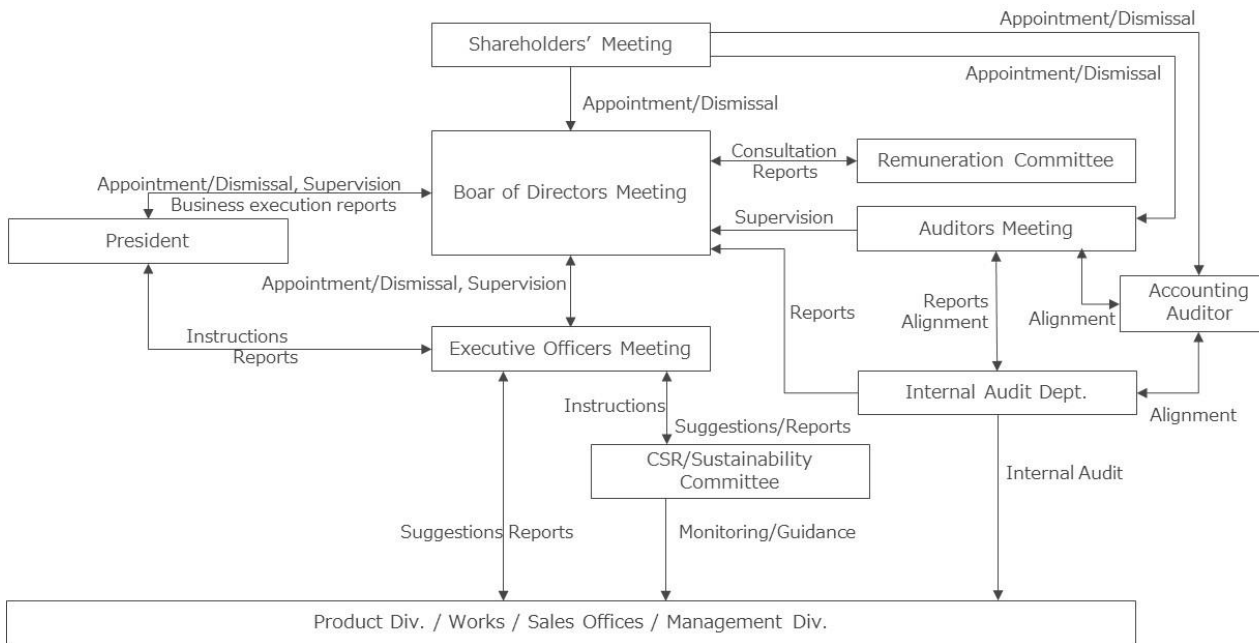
Appointment/Dismissal

Shareholders' Meeting

Appointment/Dismissal

Appointment/Dismissal

Consultation
Reports

Remuneration Committee

Appointment/Dismissal, Supervision
Business execution reports

Boar of Directors Meeting

Supervision

Auditors Meeting

President

Appointment/Dismissal, Supervision

Reports

Reports
Alignment

Alignment

Accounting
Auditor

Instructions
Reports

Executive Officers Meeting

Internal Audit Dept.

Alignment

Instructions

Suggestions/Reports

CSR/Sustainability
Committee

Internal Audit

Suggestions Reports

Monitoring/Guidance

Product Div. / Works / Sales Offices / Management Div.